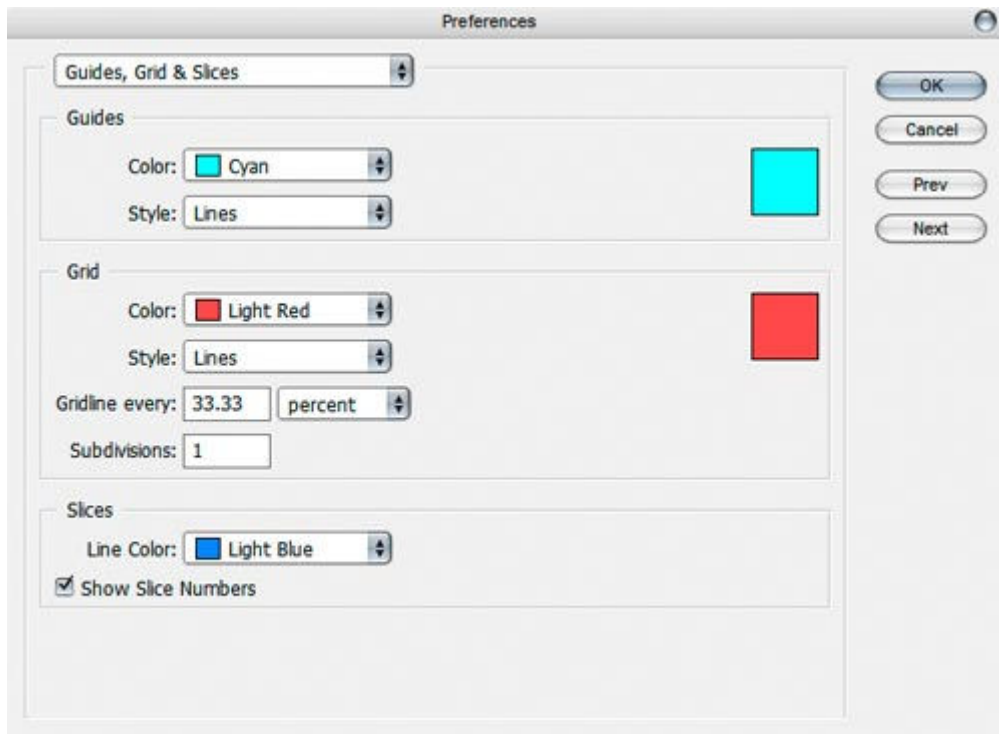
Preferences

Guides, Grid & Slices

Guides

Color: Cyan

Style: Lines

Grid

Color: Light Red

Style: Lines

Gridline every: 33.33 percent

Subdivisions: 1

Slices

Line Color: Light Blue

Show Slice Numbers

OK

Cancel

Prev

Next